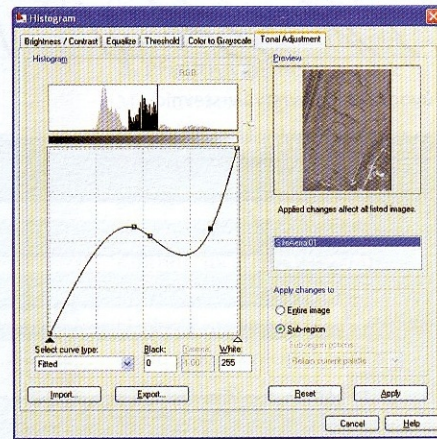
Histogram

Brightness / Contrast | Equalize | Threshold | Color to Grayscale | Tonal Adjustment

Histogram

RGB

Preview

Applied changes affect all listed images.

Subregion01

Apply changes to

Entire image

Sub-region

Sub-region palette

Retain current palette

Select curve type:

Fitted

Black:

0

Gamma:

1.00

White:

255

Import...

Export...

Reset

Apply

Cancel

Help